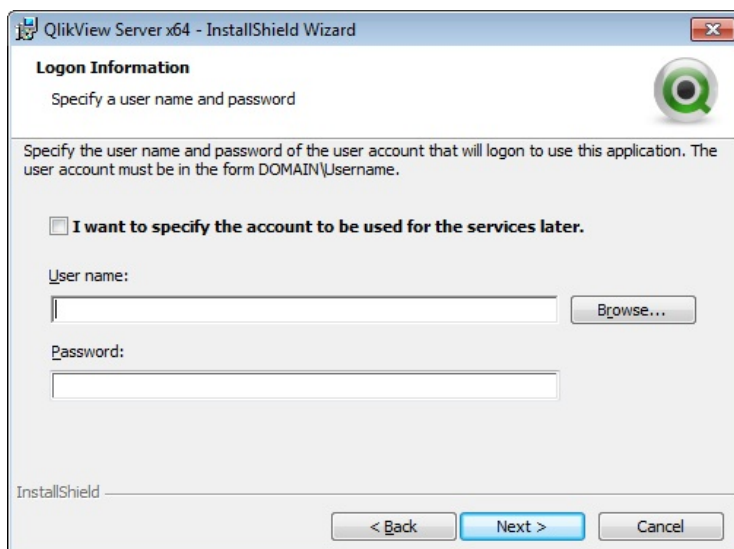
QlikView Server x64 - InstallShield Wizard

Logon Information

Specify a user name and password

Specify the user name and password of the user account that will logon to use this application. The user account must be in the form DOMAIN\Username.

I want to specify the account to be used for the services later.

User name:

Browse...

Password:

InstallShield

< Back

Next >

Cancel